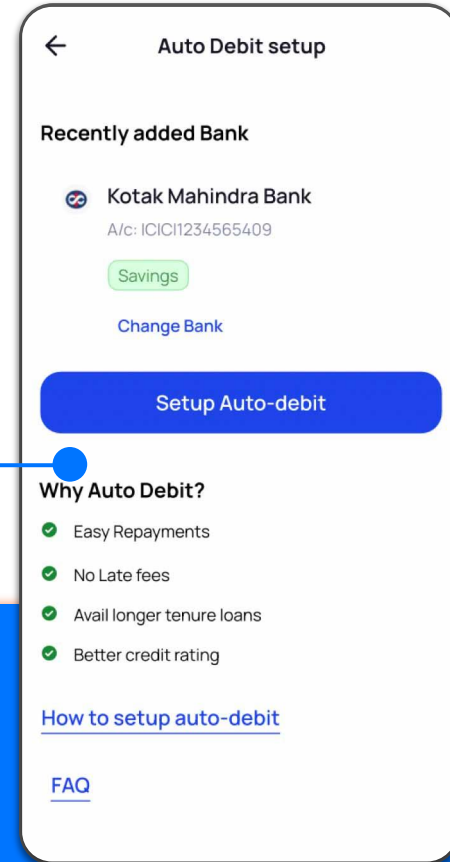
Auto Debit setup

Recently added Bank

Kotak Mahindra Bank
A/c: ICICI1234565409

Savings

Change Bank

Setup Auto-debit

Why Auto Debit?

Easy Repayments

No Late fees

Avail longer tenure loans

Better credit rating

How to setup auto-debit

FAQ